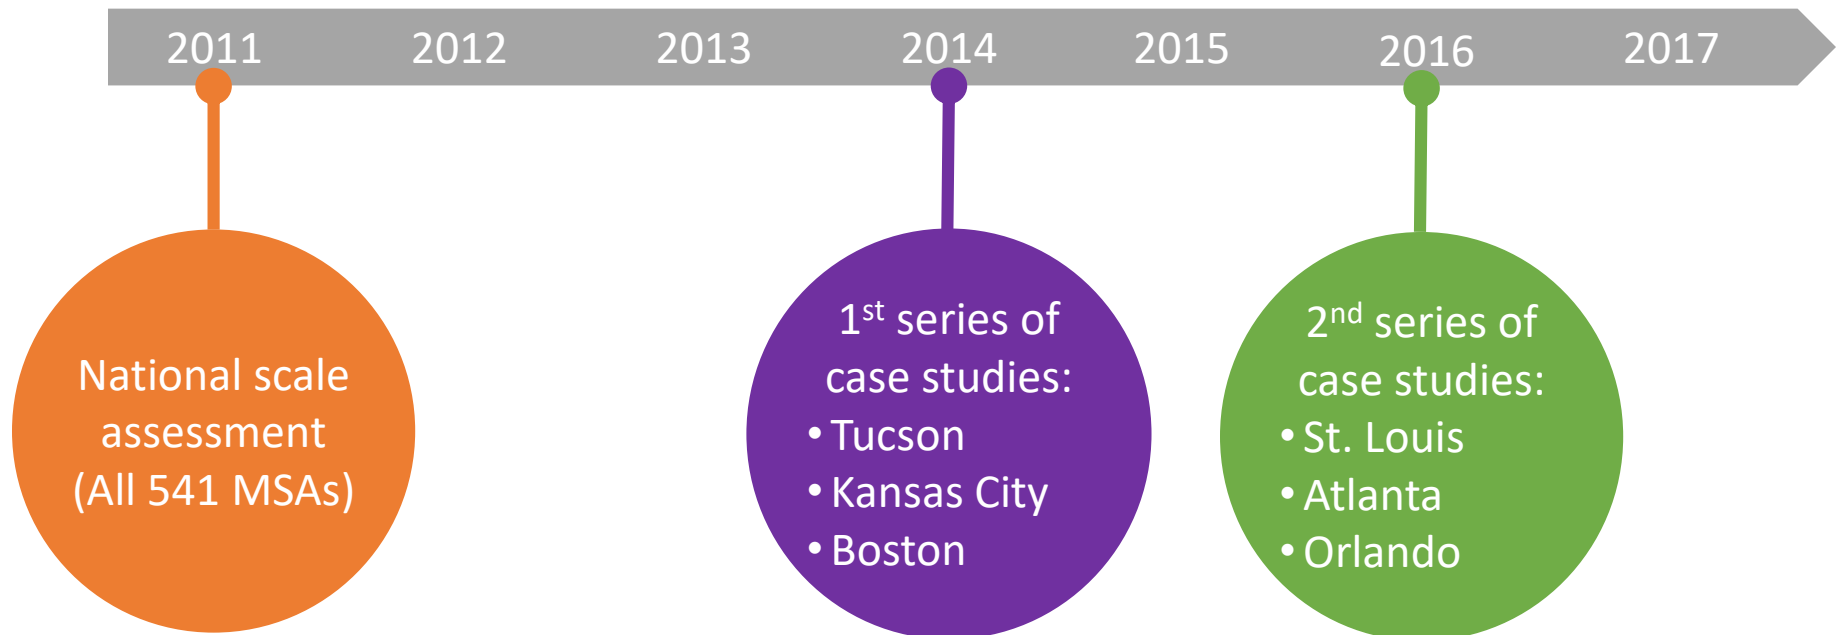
2011 2012 2013 2014 2015 2016 2017

National scale assessment (All 541 MSAs)

1$^{st}$ series of case studies:
• Tucson
• Kansas City
• Boston

2$^{nd}$ series of case studies:
• St. Louis
• Atlanta
• Orlando